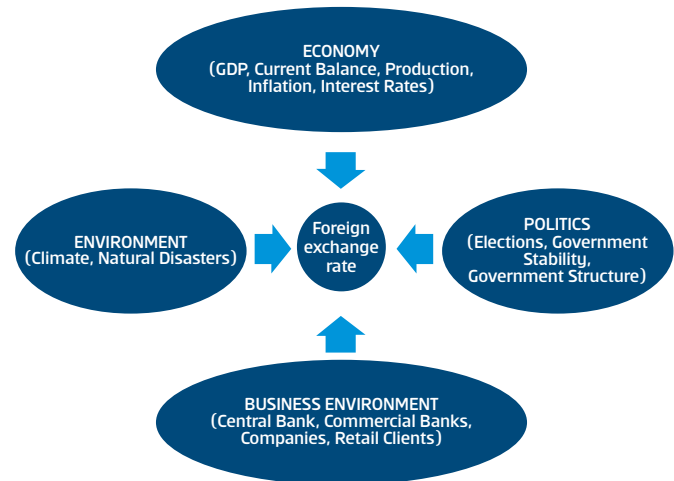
ECONOMY
(GDP, Current Balance, Production, Inflation, Interest Rates)

ENVIRONMENT
(Climate, Natural Disasters)

Foreign exchange rate

POLITICS
(Elections, Government Stability, Government Structure)

BUSINESS ENVIRONMENT
(Central Bank, Commercial Banks, Companies, Retail Clients)